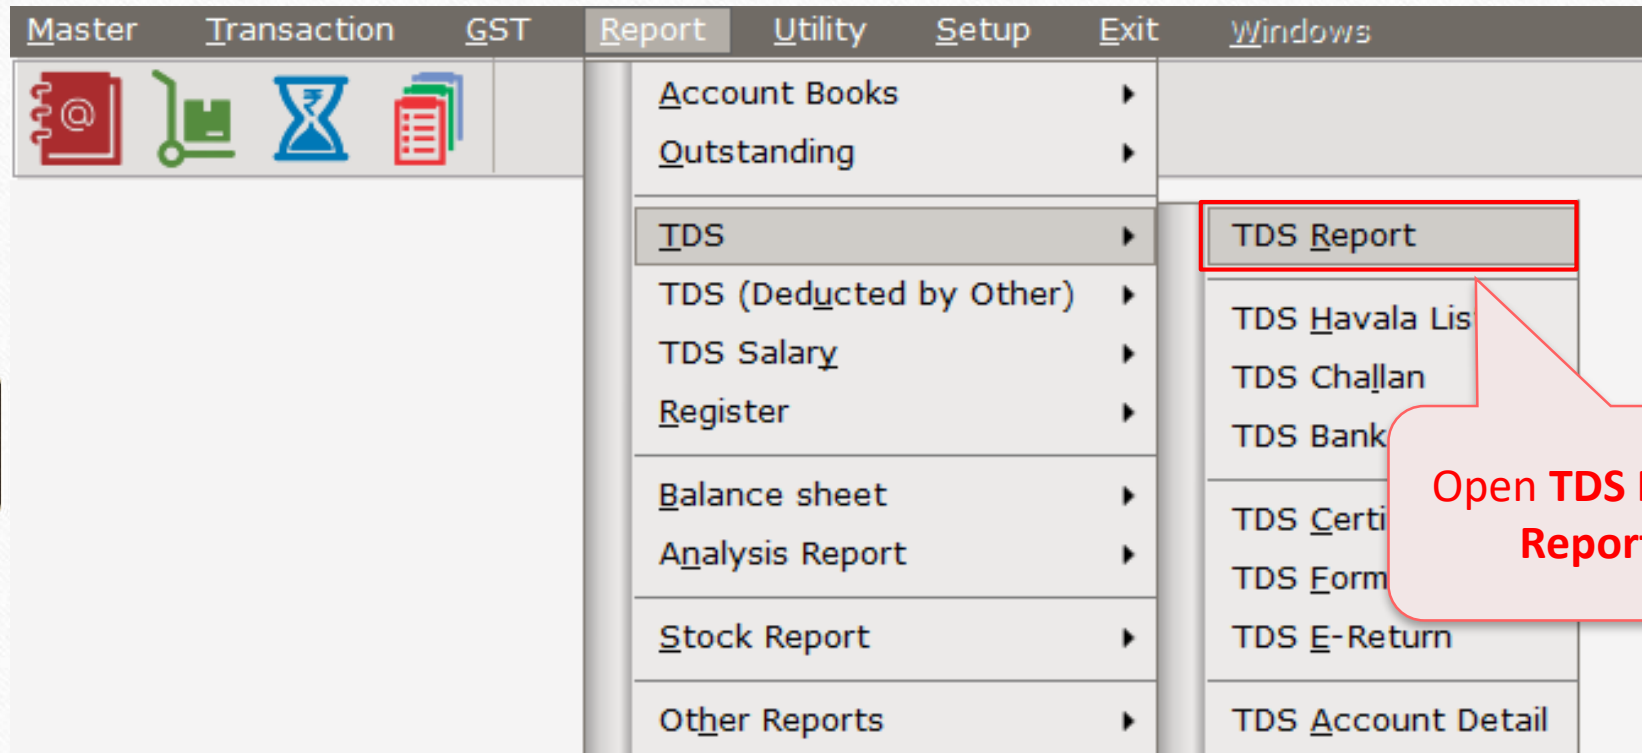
Master Transaction GST Report Utility Setup Exit Windows

Account Books
Outstanding

TDS
TDS (Deducted by Other)
TDS Salary
Register

Balance sheet
Analysis Report

Stock Report

Other Reports

TDS Report

TDS Havala Lis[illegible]
TDS Challan
TDS Bank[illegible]

TDS Certi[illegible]
TDS Form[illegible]
TDS E-Return

TDS Account Detail

Open TDS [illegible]
Repor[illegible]